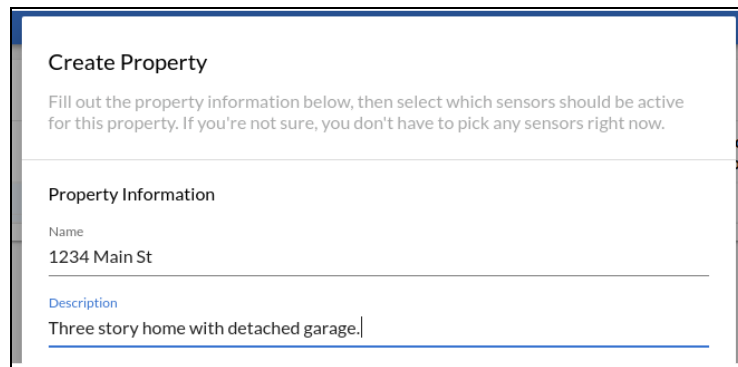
Create Property

Fill out the property information below, then select which sensors should be active for this property. If you're not sure, you don't have to pick any sensors right now.

Property Information

Name
1234 Main St

Description
Three story home with detached garage.